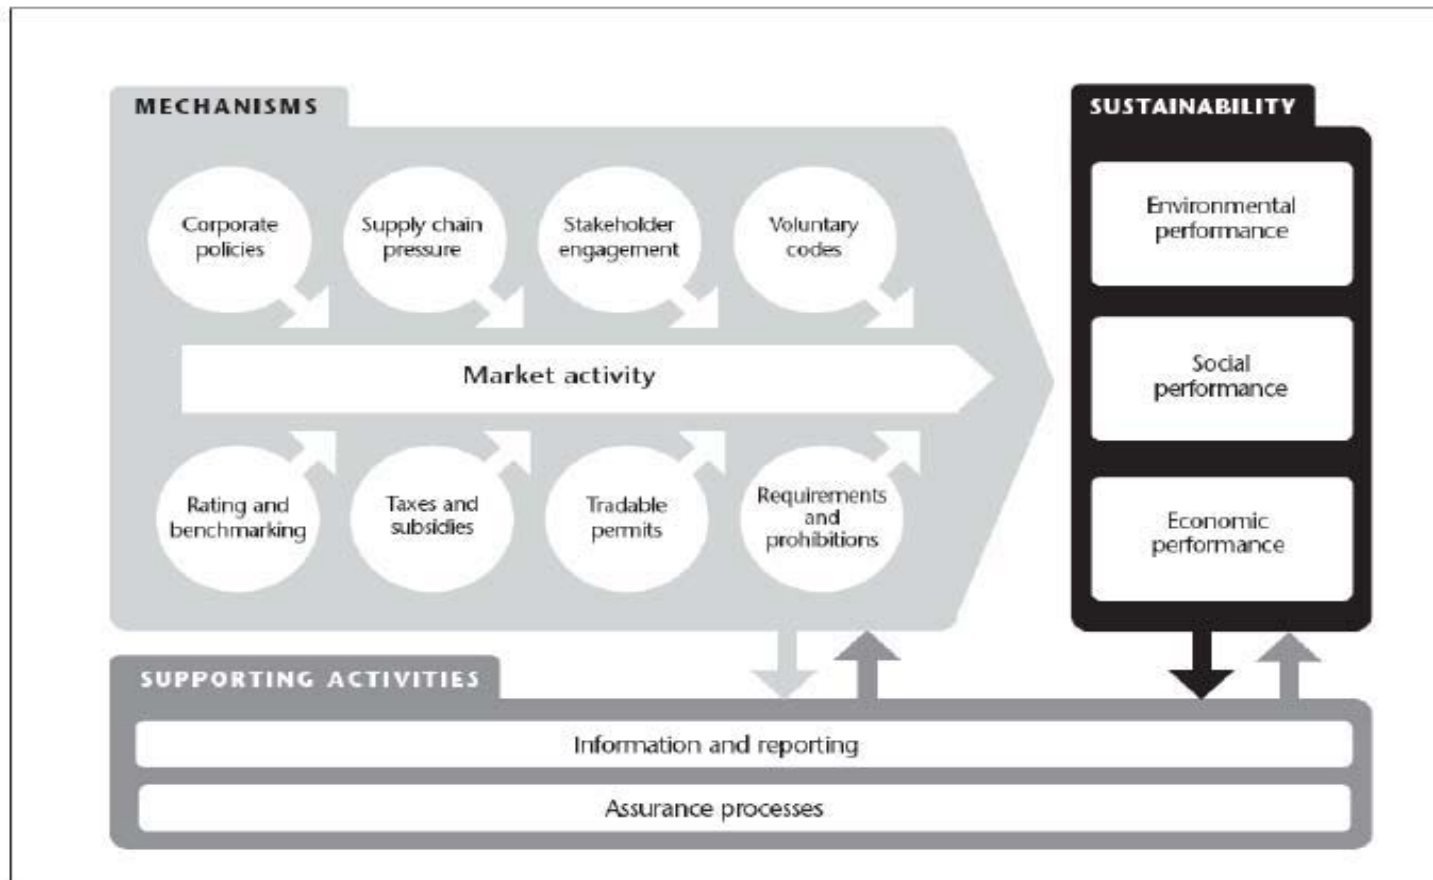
MECHANISMS

Corporate policies

Supply chain pressure

Stakeholder engagement

Voluntary codes

Market activity

Rating and benchmarking

Taxes and subsidies

Tradable permits

Requirements and prohibitions

SUSTAINABILITY

Environmental performance

Social performance

Economic performance

SUPPORTING ACTIVITIES

Information and reporting

Assurance processes